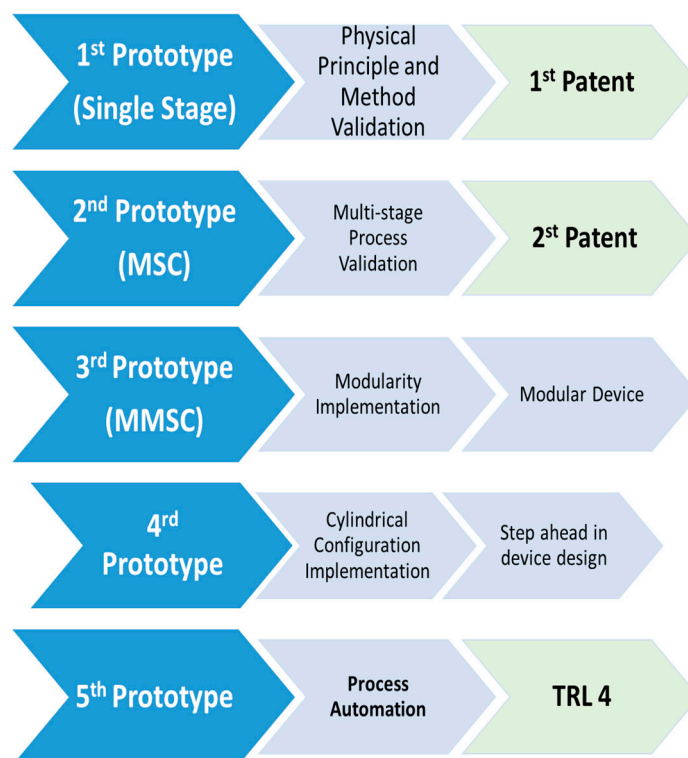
1$^{st}$ Prototype (Single Stage)

Physical Principle and Method Validation

1$^{st}$ Patent

2$^{nd}$ Prototype (MSC)

Multi-stage Process Validation

2$^{st}$ Patent

3$^{rd}$ Prototype (MMSC)

Modularity Implementation

Modular Device

4$^{rd}$ Prototype

Cylindrical Configuration Implementation

Step ahead in device design

5$^{th}$ Prototype

Process Automation

TRL 4